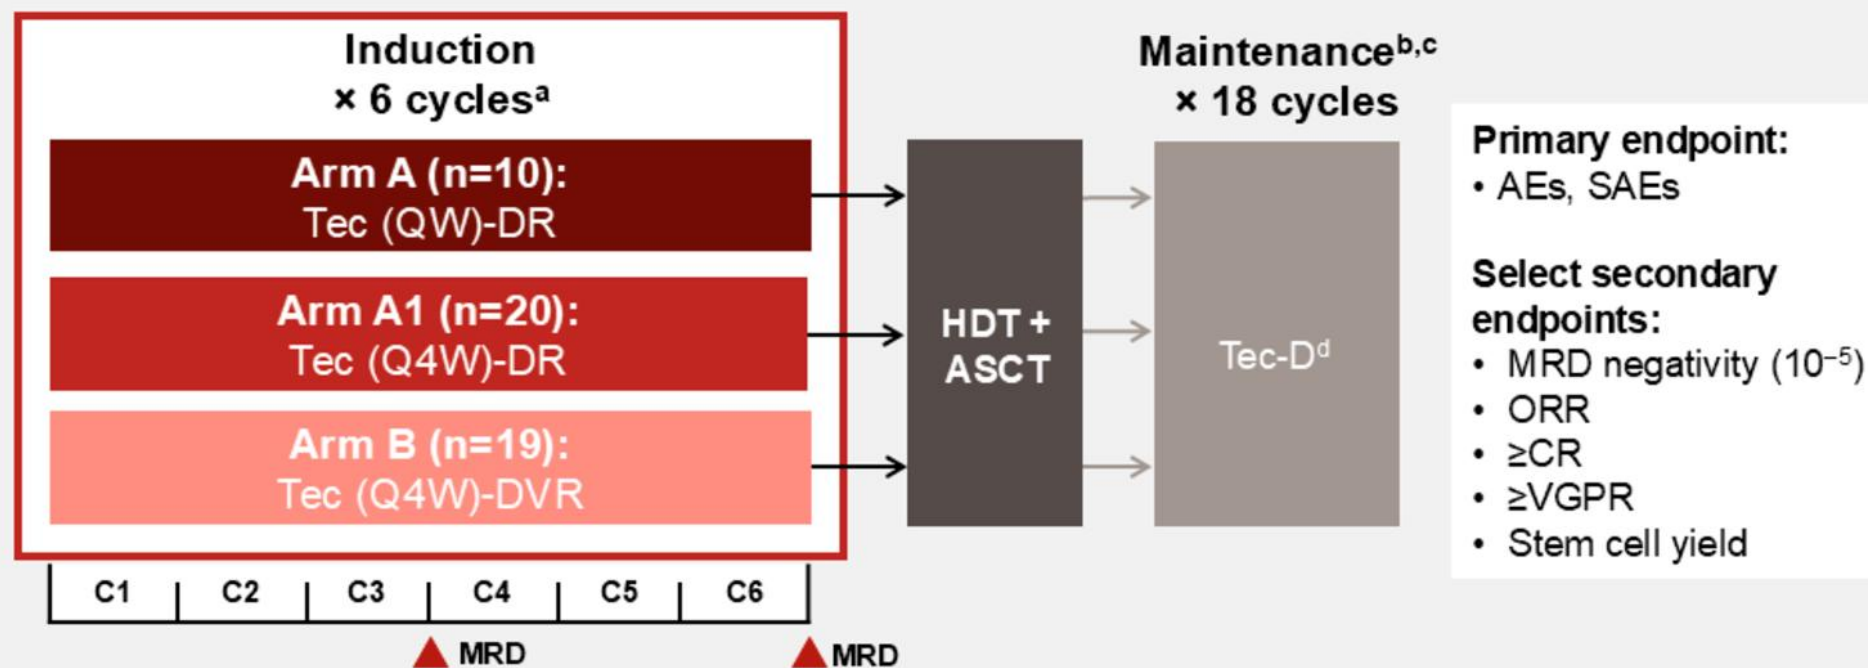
Induction
× 6 cycles$^{a}$

Arm A (n=10):
Tec (QW)-DR

Arm A1 (n=20):
Tec (Q4W)-DR

Arm B (n=19):
Tec (Q4W)-DVR

C1 C2 C3 C4 C5 C6

MRD MRD

HDT + ASCT

Maintenance$^{b,c}$
× 18 cycles

Tec-D$^{d}$

Primary endpoint:
• AEs, SAEs

Select secondary endpoints:
• MRD negativity ($10^{-5}$)
• ORR
• ≥CR
• ≥VGPR
• Stem cell yield